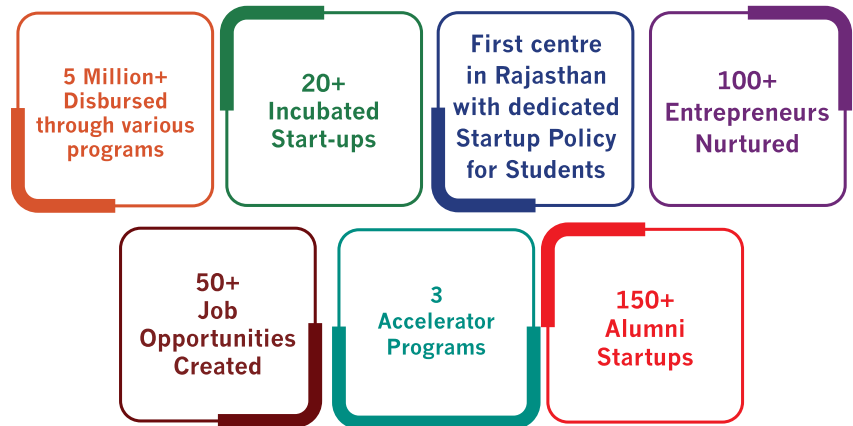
5 Million+ Disbursed through various programs

20+ Incubated Start-ups

First centre in Rajasthan with dedicated Startup Policy for Students

100+ Entrepreneurs Nurtured

50+ Job Opportunities Created

3 Accelerator Programs

150+ Alumni Startups